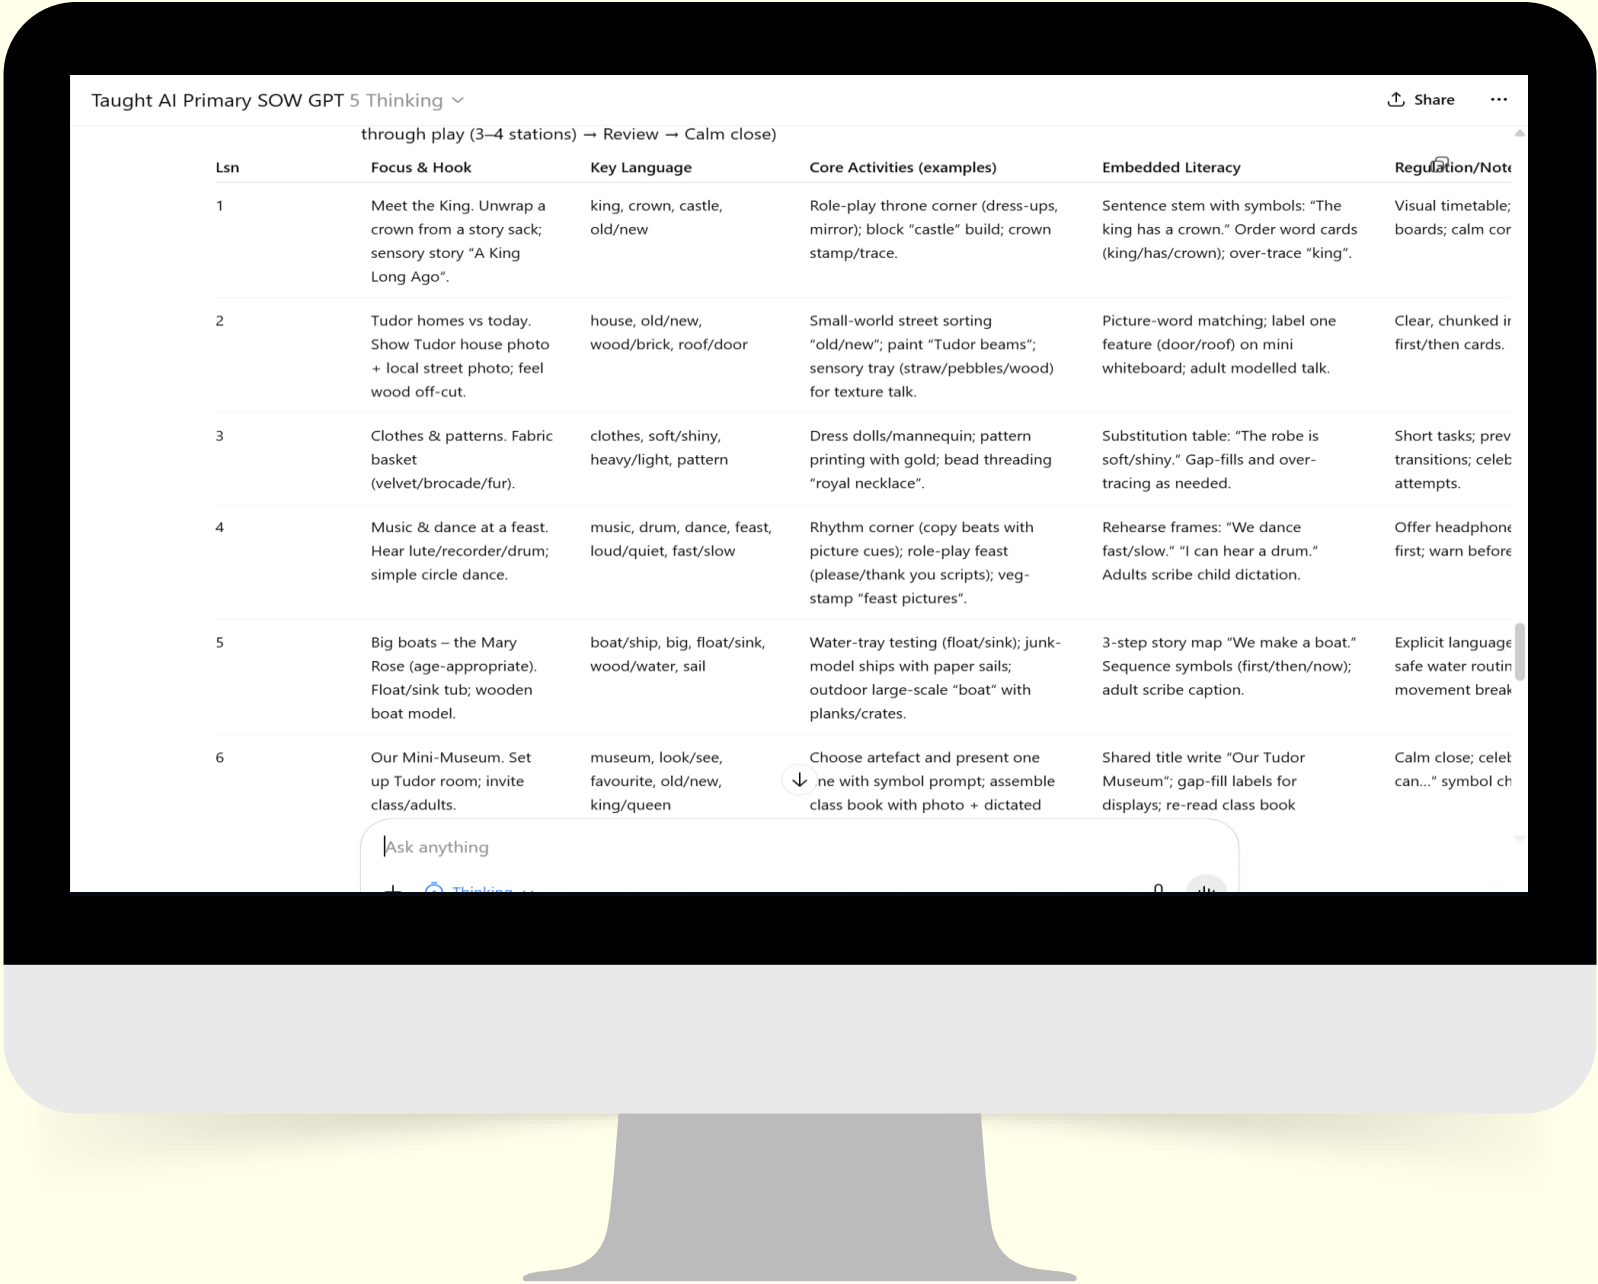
Taught AI Primary SOW GPT 5 Thinking

Share ···

through play (3–4 stations) → Review → Calm close)

| Lsn | Focus & Hook | Key Language | Core Activities (examples) | Embedded Literacy | Regulation/Note |
|---|---|---|---|---|---|
| 1 | Meet the King. Unwrap a crown from a story sack; sensory story "A King Long Ago". | king, crown, castle, old/new | Role-play throne corner (dress-ups, mirror); block "castle" build; crown stamp/trace. | Sentence stem with symbols: "The king has a crown." Order word cards (king/has/crown); over-trace "king". | Visual timetable; boards; calm cor |
| 2 | Tudor homes vs today. Show Tudor house photo + local street photo; feel wood off-cut. | house, old/new, wood/brick, roof/door | Small-world street sorting "old/new"; paint "Tudor beams"; sensory tray (straw/pebbles/wood) for texture talk. | Picture-word matching; label one feature (door/roof) on mini whiteboard; adult modelled talk. | Clear, chunked ir first/then cards. |
| 3 | Clothes & patterns. Fabric basket (velvet/brocade/fur). | clothes, soft/shiny, heavy/light, pattern | Dress dolls/mannequin; pattern printing with gold; bead threading "royal necklace". | Substitution table: "The robe is soft/shiny." Gap-fills and over-tracing as needed. | Short tasks; prev transitions; celeb attempts. |
| 4 | Music & dance at a feast. Hear lute/recorder/drum; simple circle dance. | music, drum, dance, feast, loud/quiet, fast/slow | Rhythm corner (copy beats with picture cues); role-play feast (please/thank you scripts); veg-stamp "feast pictures". | Rehearse frames: "We dance fast/slow." "I can hear a drum." Adults scribe child dictation. | Offer headphone first; warn before |
| 5 | Big boats – the Mary Rose (age-appropriate). Float/sink tub; wooden boat model. | boat/ship, big, float/sink, wood/water, sail | Water-tray testing (float/sink); junk-model ships with paper sails; outdoor large-scale "boat" with planks/crates. | 3-step story map "We make a boat." Sequence symbols (first/then/now); adult scribe caption. | Explicit language safe water routin movement break |
| 6 | Our Mini-Museum. Set up Tudor room; invite class/adults. | museum, look/see, favourite, old/new, king/queen | Choose artefact and present one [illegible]ne with symbol prompt; assemble class book with photo + dictated | Shared title write "Our Tudor Museum"; gap-fill labels for displays; re-read class book | Calm close; celeb can..." symbol ch |

Ask anything

Thinking